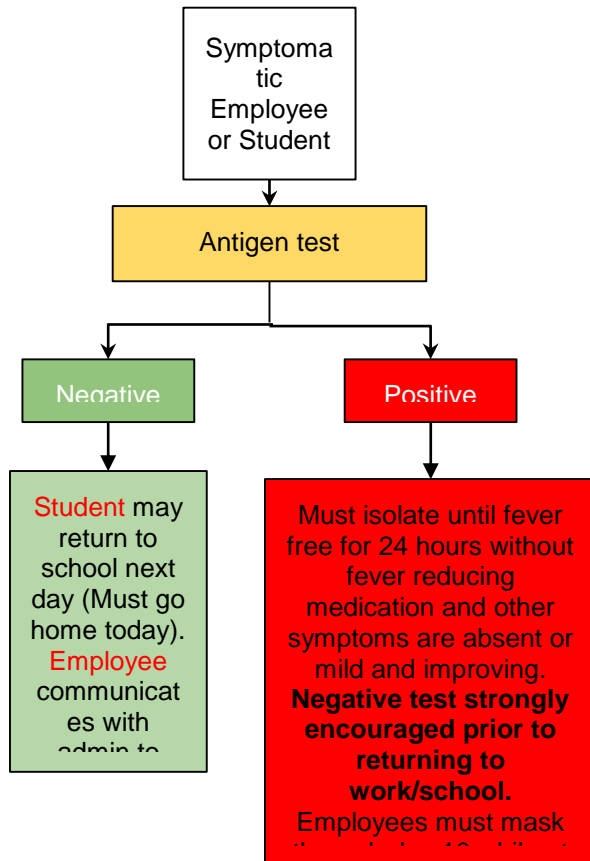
Symptomatic Employee or Student

Antigen test

Negative

Positive

Student may return to school next day (Must go home today). Employee communicates with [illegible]

Must isolate until fever free for 24 hours without fever reducing medication and other symptoms are absent or mild and improving. **Negative test strongly encouraged prior to returning to work/school.** Employees must mask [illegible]